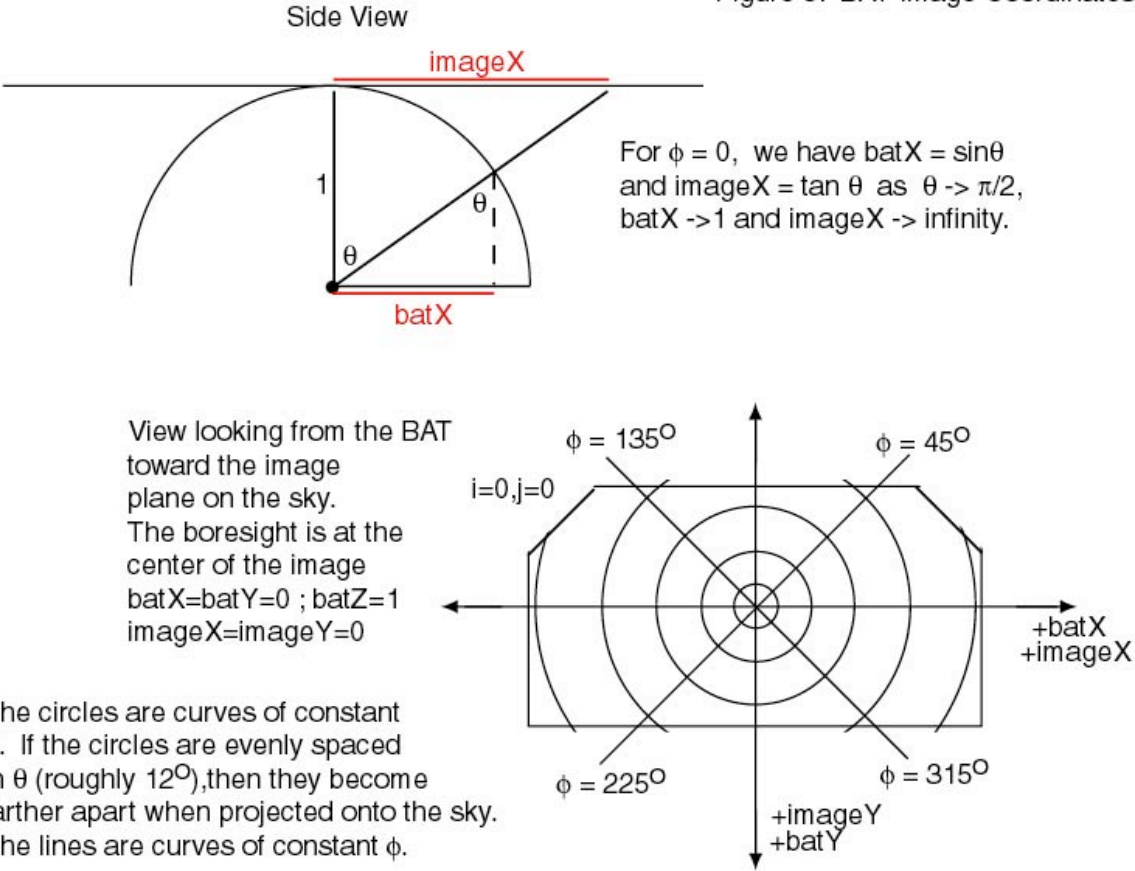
Side View

Figure 3: BAT Image Coordinates

imageX

1

θ

θ

batX

For $\phi = 0$, we have batX = sinθ and imageX = tan θ as θ -> π/2, batX ->1 and imageX -> infinity.

View looking from the BAT toward the image plane on the sky. The boresight is at the center of the image batX=batY=0 ; batZ=1 imageX=imageY=0

$\phi = 135^O$

$\phi = 45^O$

i=0,j=0

+batX
+imageX

$\phi = 225^O$

$\phi = 315^O$

+imageY
+batY

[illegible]he circles are curves of constant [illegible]. If the circles are evenly spaced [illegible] θ (roughly $12^O$),then they become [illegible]arther apart when projected onto the sky. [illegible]he lines are curves of constant $\phi$.